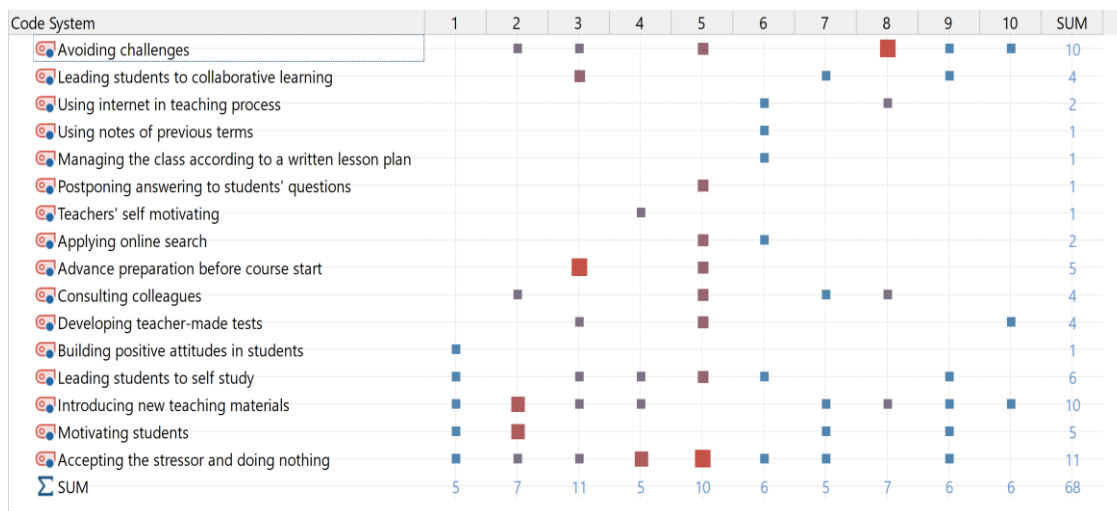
| Code System | 1 | 2 | 3 | 4 | 5 | 6 | 7 | 8 | 9 | 10 | SUM |
|---|---|---|---|---|---|---|---|---|---|---|---|
| Avoiding challenges | | | | | | | | | | | 10 |
| Leading students to collaborative learning | | | | | | | | | | | 4 |
| Using internet in teaching process | | | | | | | | | | | 2 |
| Using notes of previous terms | | | | | | | | | | | 1 |
| Managing the class according to a written lesson plan | | | | | | | | | | | 1 |
| Postponing answering to students' questions | | | | | | | | | | | 1 |
| Teachers' self motivating | | | | | | | | | | | 1 |
| Applying online search | | | | | | | | | | | 2 |
| Advance preparation before course start | | | | | | | | | | | 5 |
| Consulting colleagues | | | | | | | | | | | 4 |
| Developing teacher-made tests | | | | | | | | | | | 4 |
| Building positive attitudes in students | | | | | | | | | | | 1 |
| Leading students to self study | | | | | | | | | | | 6 |
| Introducing new teaching materials | | | | | | | | | | | 10 |
| Motivating students | | | | | | | | | | | 5 |
| Accepting the stressor and doing nothing | | | | | | | | | | | 11 |
| $\sum$ SUM | 5 | 7 | 11 | 5 | 10 | 6 | 5 | 7 | 6 | 6 | 68 |